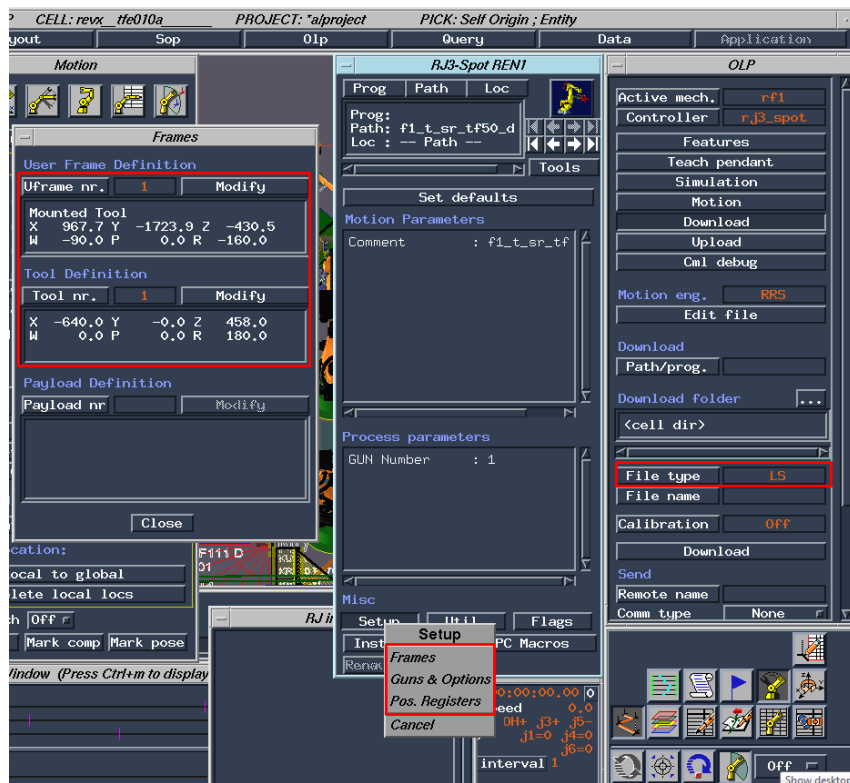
P CELL: revx_ tfe010a PROJECT: *alproject PICK: Self Origin ; Entity

yout Sop Olp Query Data Application

Motion

Frames

User Frame Definition

Uframe nr. 1 Modify

Mounted Tool
X 967.7 Y -1723.9 Z -430.5
W -90.0 P 0.0 R -160.0

Tool Definition

Tool nr. 1 Modify

X -640.0 Y -0.0 Z 458.0
W 0.0 P 0.0 R 180.0

Payload Definition

Payload nr Modify

Close

cation:

ocal to global

lete local locs

h Off

Mark comp Mark pose

Window (Press Ctrl+m to display

RJ3-Spot REN1

Prog Path Loc

Prog:
Path: f1_t_sr_tf50_d
Loc : -- Path --

Tools

Set defaults

Motion Parameters

Comment : f1_t_sr_tf

Process parameters

GUN Number : 1

Misc

Setup Util Flags

Inst PC Macros

Setup

Frames

Guns & Options

Pos. Registers

Cancel

RJ i

F111 D

00:00:00.00

eed 0.0

0H+ j3+ j5-

j1=0 j4=0

j6=0

interval 1

OLP

Active mech. rf1

Controller rj3_spot

Features

Teach pendant

Simulation

Motion

Download

Upload

Cml debug

Motion eng. RRS

Edit file

Download

Path/prog.

Download folder ...

<cell dir>

File type LS

File name

Calibration Off

Download

Send

Remote name

Comm type None

Off

Show desktop